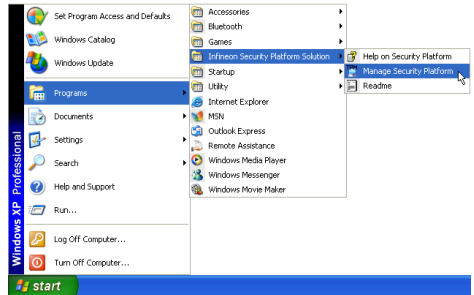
Set Program Access and Defaults
Windows Catalog
Windows Update
Programs
Documents
Settings
Search
Help and Support
Run...
Log Off Computer...
Turn Off Computer...
Windows XP Professional
start

Accessories
Bluetooth
Games
Infineon Security Platform Solution
Startup
Utility
Internet Explorer
MSN
Outlook Express
Remote Assistance
Windows Media Player
Windows Messenger
Windows Movie Maker

Help on Security Platform
Manage Security Platform
Readme